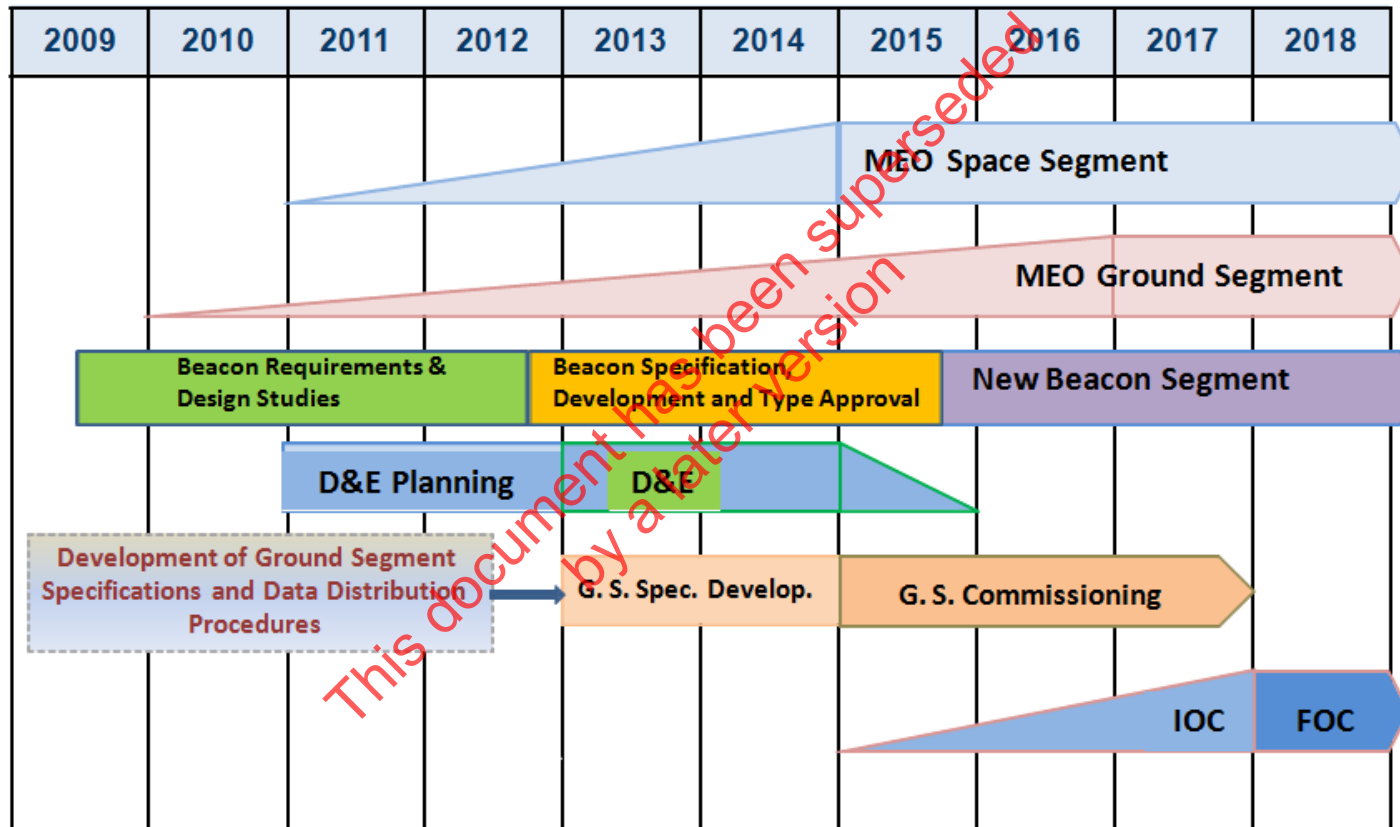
| 2009 | 2010 | 2011 | 2012 | 2013 | 2014 | 2015 | 2016 | 2017 | 2018 |
|---|---|---|---|---|---|---|---|---|---|

MEO Space Segment

MEO Ground Segment

Beacon Requirements & Design Studies

Beacon Specification, Development and Type Approval

New Beacon Segment

D&E Planning

D&E

Development of Ground Segment Specifications and Data Distribution Procedures

G. S. Spec. Develop.

G. S. Commissioning

IOC

FOC

This document has been superseded by a later version